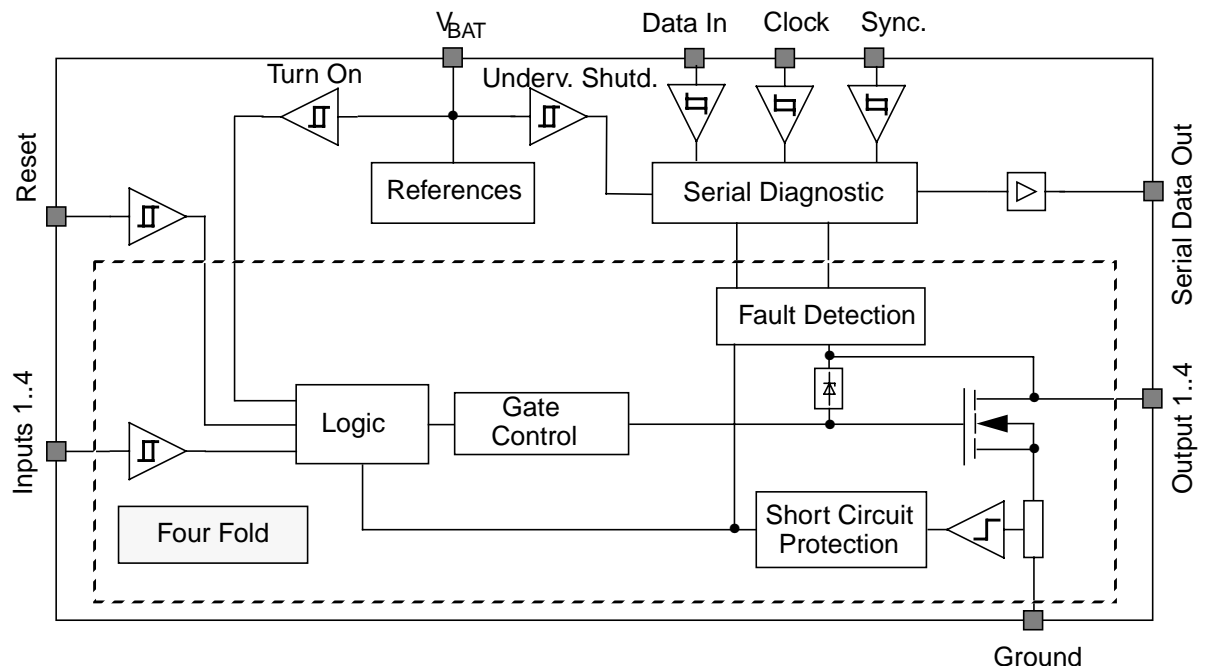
$V_{BAT}$

Data In

Clock

Sync.

Turn On

Underv. Shutd.

Reset

References

Serial Diagnostic

Serial Data Out

Fault Detection

Inputs 1..4

Logic

Gate Control

Output 1..4

Four Fold

Short Circuit Protection

Ground